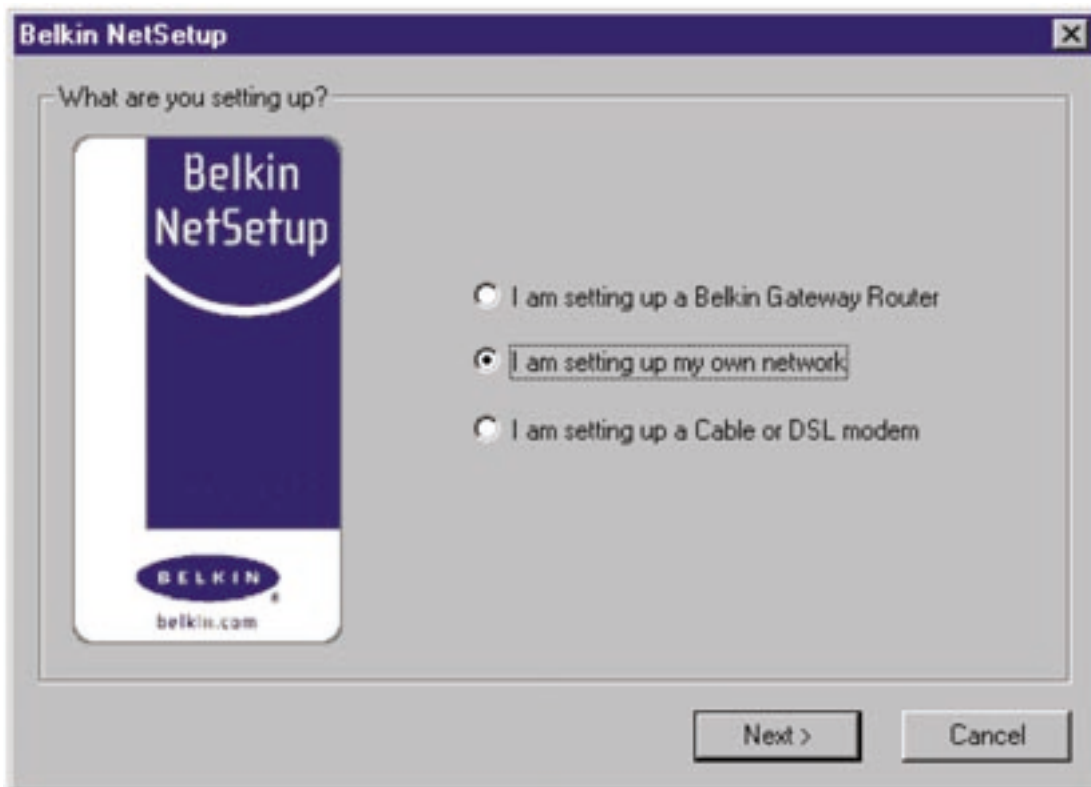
Belkin NetSetup

What are you setting up?

Belkin NetSetup

BELKIN
belkin.com

I am setting up a Belkin Gateway Router

I am setting up my own network

I am setting up a Cable or DSL modem

Next >

Cancel